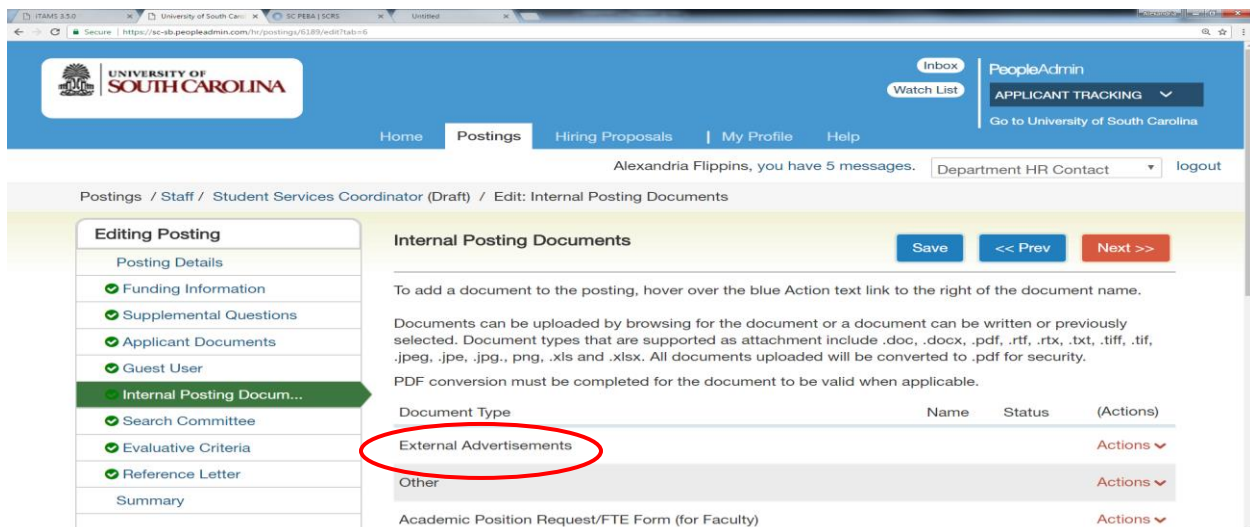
iTAMS 3.5.0 × University of South Caro × SC PEBA | SCRS × Untitled ×

Secure | https://sc-sb.peopleadmin.com/hr/postings/6189/edit?tab=6

UNIVERSITY OF SOUTH CAROLINA

Inbox
Watch List

PeopleAdmin
APPLICANT TRACKING
Go to University of South Carolina

Home | Postings | Hiring Proposals | My Profile | Help

Alexandria Flippins, you have 5 messages. Department HR Contact logout

Postings / Staff / Student Services Coordinator (Draft) / Edit: Internal Posting Documents

Editing Posting
Posting Details
Funding Information
Supplemental Questions
Applicant Documents
Guest User
Internal Posting Docum...
Search Committee
Evaluative Criteria
Reference Letter
Summary

Internal Posting Documents

Save | << Prev | Next >>

To add a document to the posting, hover over the blue Action text link to the right of the document name.

Documents can be uploaded by browsing for the document or a document can be written or previously selected. Document types that are supported as attachment include .doc, .docx, .pdf, .rtf, .rtx, .txt, .tiff, .tif, .jpeg, .jpe, .jpg., png, .xls and .xlsx. All documents uploaded will be converted to .pdf for security.

PDF conversion must be completed for the document to be valid when applicable.

| Document Type | Name | Status | (Actions) |
|---|---|---|---|
| External Advertisements | | | Actions |
| Other | | | Actions |
| Academic Position Request/FTE Form (for Faculty) | | | Actions |